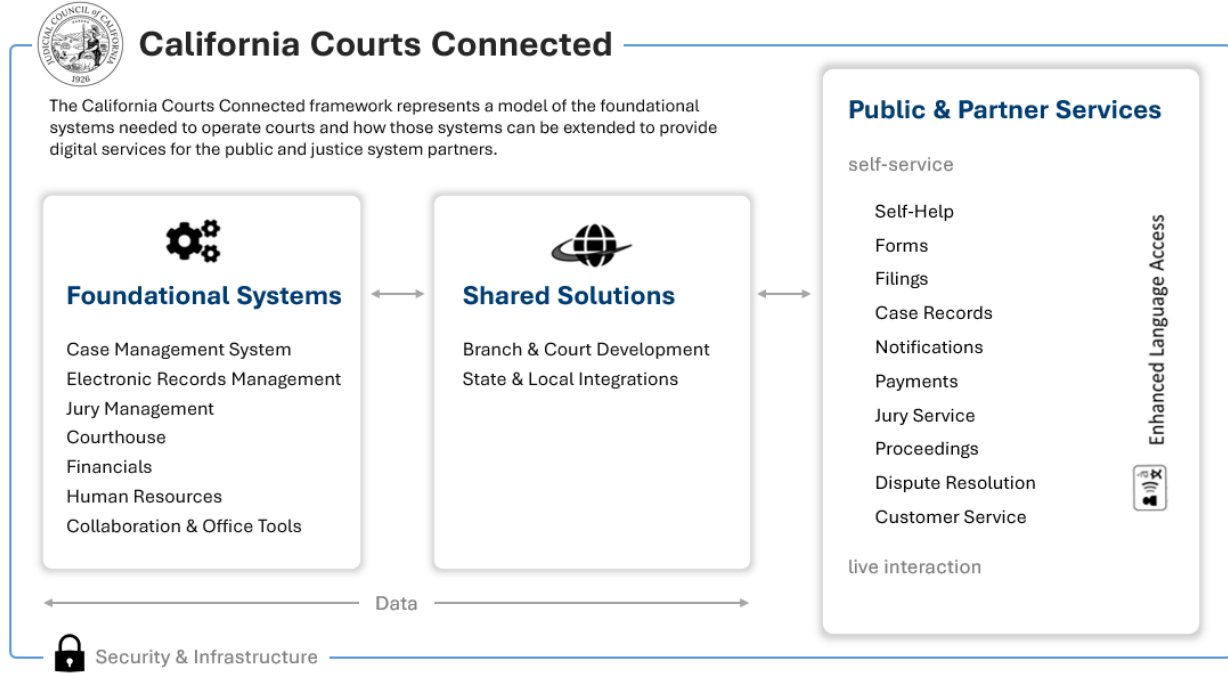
JUDICIAL COUNCIL of CALIFORNIA
1926

California Courts Connected

The California Courts Connected framework represents a model of the foundational systems needed to operate courts and how those systems can be extended to provide digital services for the public and justice system partners.

Foundational Systems

Case Management System
Electronic Records Management
Jury Management
Courthouse
Financials
Human Resources
Collaboration & Office Tools

Shared Solutions

Branch & Court Development
State & Local Integrations

Data

Public & Partner Services

self-service

Self-Help
Forms
Filings
Case Records
Notifications
Payments
Jury Service
Proceedings
Dispute Resolution
Customer Service

live interaction

Enhanced Language Access

Security & Infrastructure